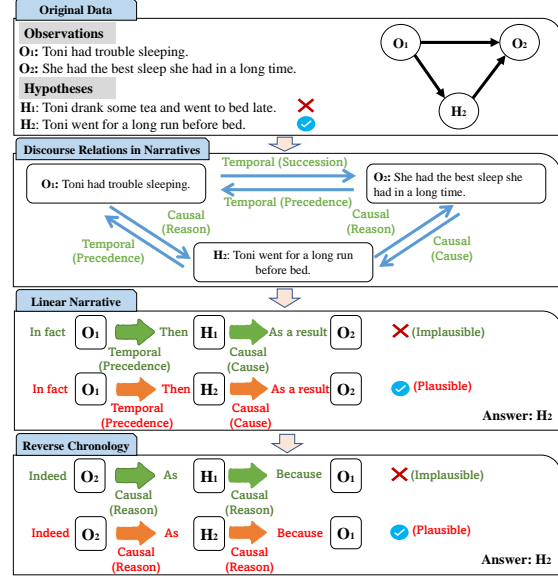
Original Data

Observations

$O_1$: Toni had trouble sleeping.

$O_2$: She had the best sleep she had in a long time.

Hypotheses

$H_1$: Toni drank some tea and went to bed late.

$H_2$: Toni went for a long run before bed.

$O_1$ $O_2$ $H_2$

Discourse Relations in Narratives

$O_1$: Toni had trouble sleeping.

Temporal (Succession)

Temporal (Precedence)

$O_2$: She had the best sleep she had in a long time.

Temporal (Precedence)

Causal (Reason)

Causal (Reason)

Causal (Cause)

$H_2$: Toni went for a long run before bed.

Linear Narrative

In fact $O_1$ Then $H_1$ As a result $O_2$ (Implausible)

Temporal (Precedence) Causal (Cause)

In fact $O_1$ Then $H_2$ As a result $O_2$ (Plausible)

Temporal (Precedence) Causal (Cause)

Answer: $H_2$

Reverse Chronology

Indeed $O_2$ As $H_1$ Because $O_1$ (Implausible)

Causal (Reason) Causal (Reason)

Indeed $O_2$ As $H_2$ Because $O_1$ (Plausible)

Causal (Reason) Causal (Reason)

Answer: $H_2$